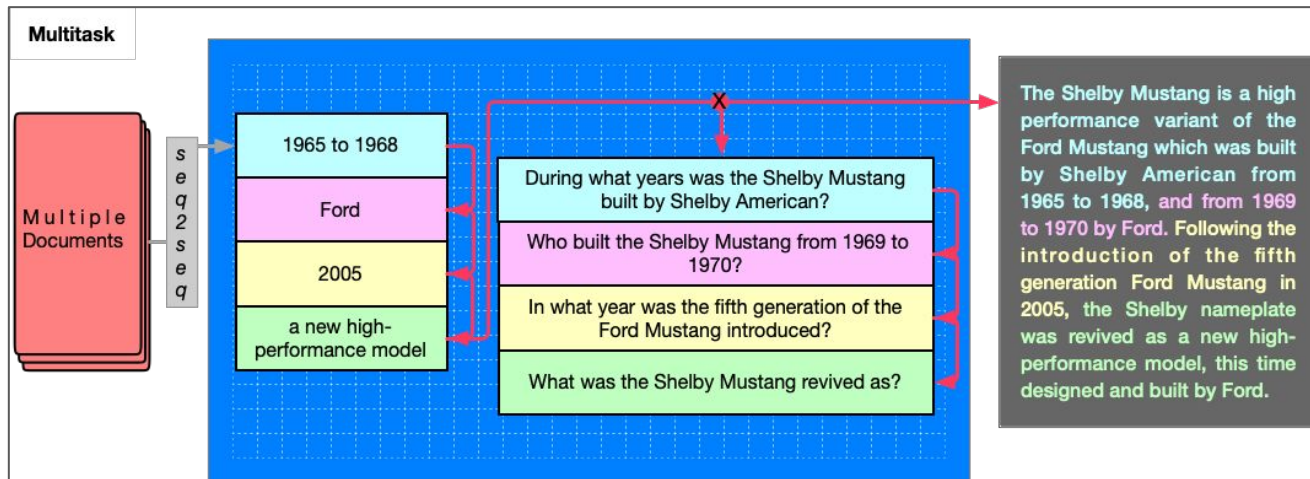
Multitask

Multiple Documents

seq2seq

1965 to 1968

Ford

2005

a new high-performance model

X

During what years was the Shelby Mustang built by Shelby American?

Who built the Shelby Mustang from 1969 to 1970?

In what year was the fifth generation of the Ford Mustang introduced?

What was the Shelby Mustang revived as?

The Shelby Mustang is a high performance variant of the Ford Mustang which was built by Shelby American from 1965 to 1968, and from 1969 to 1970 by Ford. Following the introduction of the fifth generation Ford Mustang in 2005, the Shelby nameplate was revived as a new high-performance model, this time designed and built by Ford.